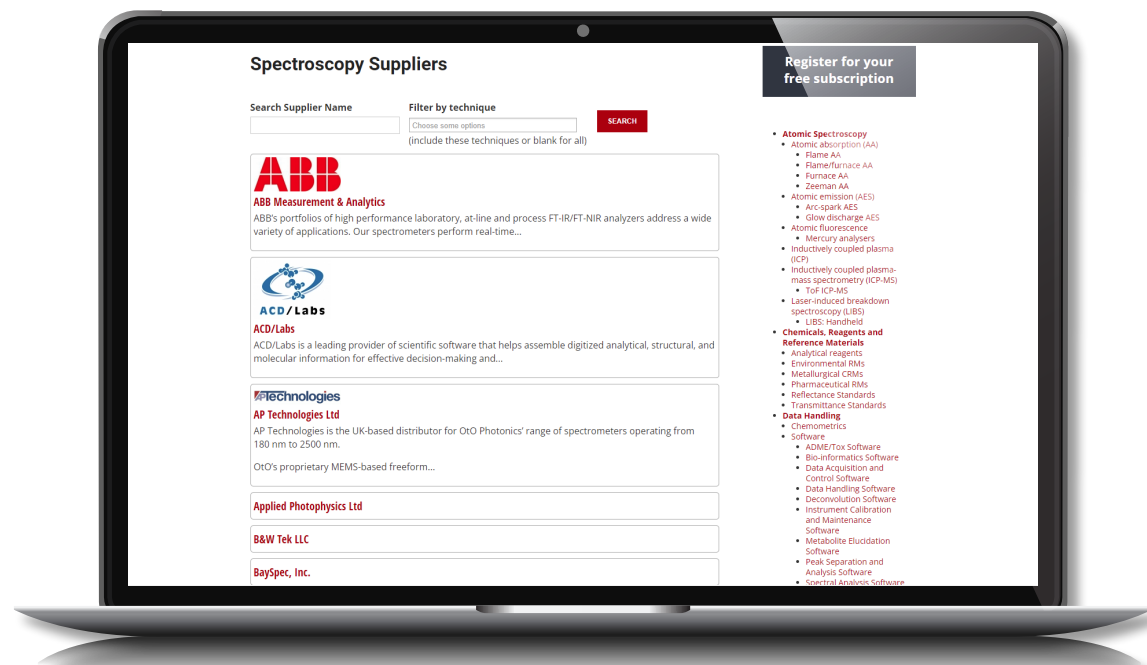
Spectroscopy Suppliers

Register for your free subscription

Search Supplier Name

Filter by technique

Choose some options

(include these techniques or blank for all)

SEARCH

ABB

ABB Measurement & Analytics

ABB's portfolios of high performance laboratory, at-line and process FT-IR/FT-NIR analyzers address a wide variety of applications. Our spectrometers perform real-time...

ACD/Labs

ACD/Labs

ACD/Labs is a leading provider of scientific software that helps assemble digitized analytical, structural, and molecular information for effective decision-making and...

APTechnologies

AP Technologies Ltd

AP Technologies is the UK-based distributor for OtO Photonics' range of spectrometers operating from 180 nm to 2500 nm.

OtO's proprietary MEMS-based freeform...

Applied Photophysics Ltd

B&W Tek LLC

BaySpec, Inc.

- Atomic Spectroscopy
  - Atomic absorption (AA)
    - Flame AA
    - Flame/furnace AA
    - Furnace AA
    - Zeeman AA
  - Atomic emission (AES)
    - Arc-spark AES
    - Glow discharge AES
  - Atomic fluorescence
    - Mercury analysers
  - Inductively coupled plasma (ICP)
  - Inductively coupled plasma-mass spectrometry (ICP-MS)
    - ToF ICP-MS
  - Laser-induced breakdown spectroscopy (LIBS)
    - LIBS: Handheld
- Chemicals, Reagents and Reference Materials
  - Analytical reagents
  - Environmental RMs
  - Metallurgical CRMs
  - Pharmaceutical RMs
  - Reflectance Standards
  - Transmittance Standards
- Data Handling
  - Chemometrics
  - Software
    - ADME/Tox Software
    - Bio-informatics Software
    - Data Acquisition and Control Software
    - Data Handling Software
    - Deconvolution Software
    - Instrument Calibration and Maintenance Software
    - Metabolite Elucidation Software
    - Peak Separation and Analysis Software
    - Spectral Analysis Software